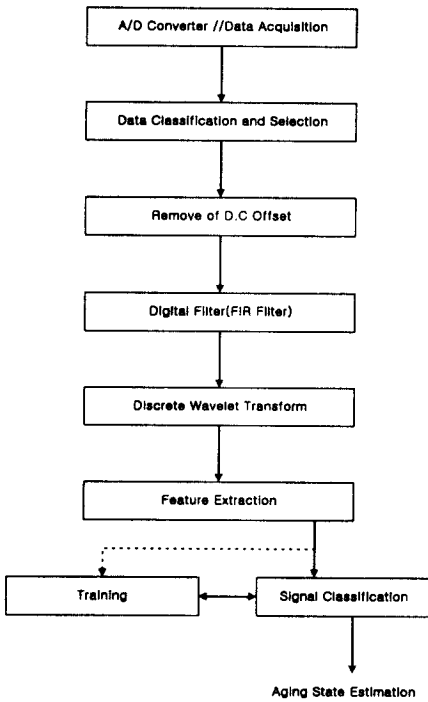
A/D Converter //Data Acquisition

Data Classification and Selection

Remove of D.C Offset

Digital Filter(FIR Filter)

Discrete Wavelet Transform

Feature Extraction

Training

Signal Classification

Aging State Estimation